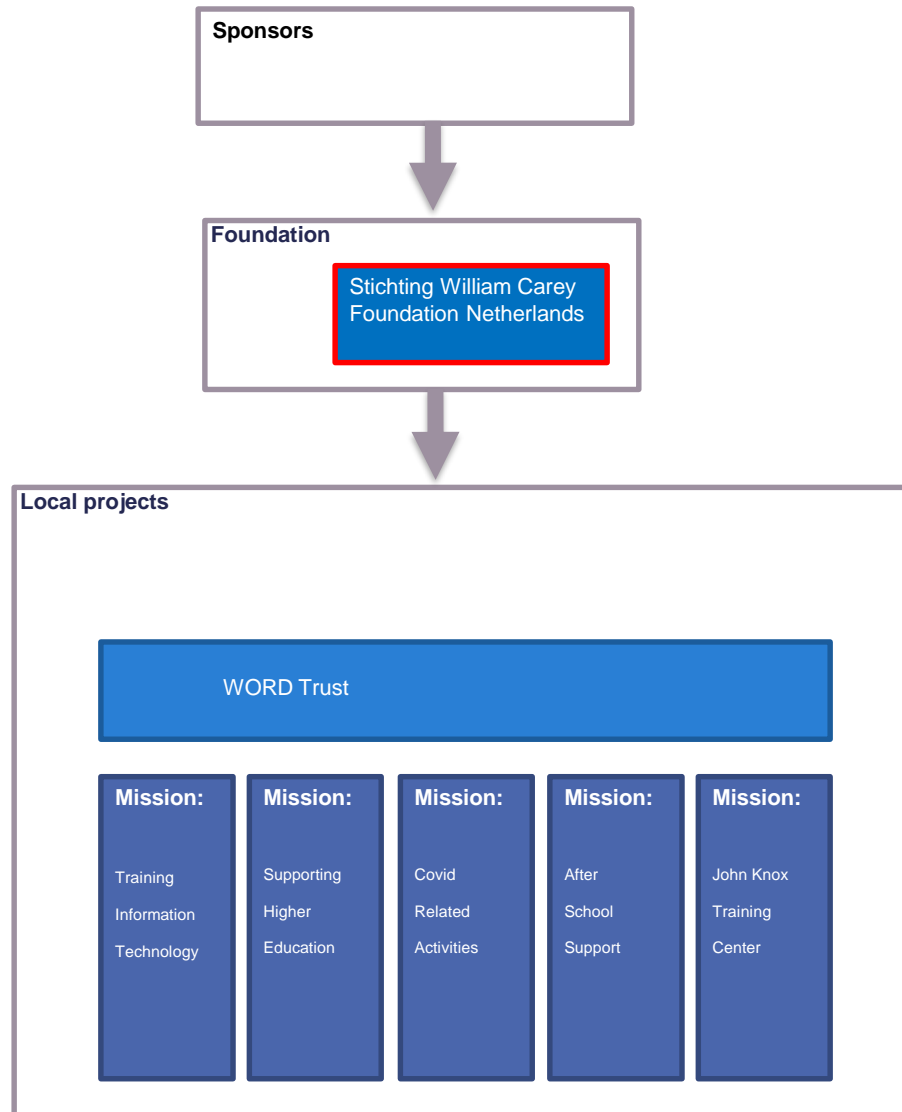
Sponsors

Foundation

Stichting William Carey Foundation Netherlands

Local projects

WORD Trust

Mission:

Training Information Technology

Mission:

Supporting Higher Education

Mission:

Covid Related Activities

Mission:

After School Support

Mission:

John Knox Training Center